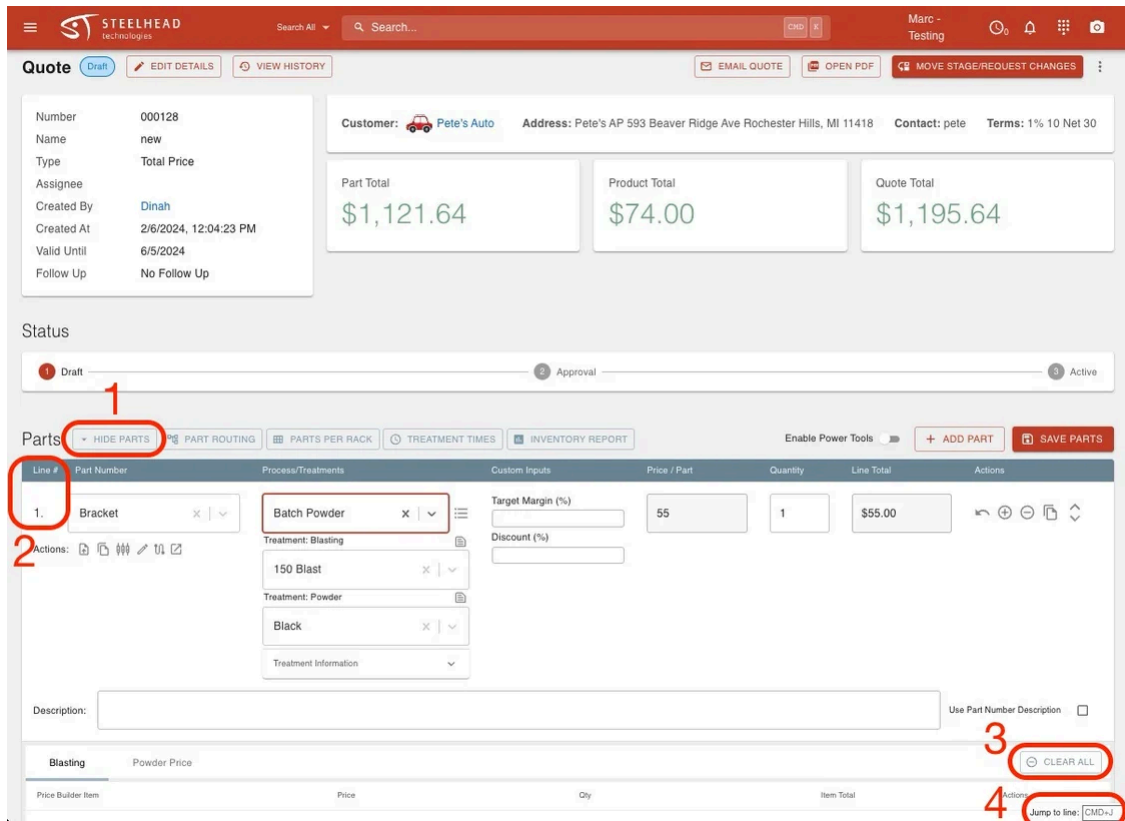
STEELHEAD technologies

Search All Search... CMD K

Marc - Testing

Quote Draft EDIT DETAILS VIEW HISTORY

EMAIL QUOTE OPEN PDF MOVE STAGE/REQUEST CHANGES

Number 000128
Name new
Type Total Price
Assignee
Created By Dinah
Created At 2/6/2024, 12:04:23 PM
Valid Until 6/5/2024
Follow Up No Follow Up

Customer: Pete's Auto Address: Pete's AP 593 Beaver Ridge Ave Rochester Hills, MI 11418 Contact: pete Terms: 1% 10 Net 30

Part Total
$1,121.64

Product Total
$74.00

Quote Total
$1,195.64

Status

1 Draft 2 Approval 3 Active

1

Parts HIDE PARTS PART ROUTING PARTS PER RACK TREATMENT TIMES INVENTORY REPORT Enable Power Tools + ADD PART SAVE PARTS

| Line # | Part Number | Process/Treatments | Custom Inputs | Price / Part | Quantity | Line Total | Actions |
|---|---|---|---|---|---|---|---|
| 1. | Bracket | Batch Powder | Target Margin (%) Discount (%) | 55 | 1 | $55.00 | |

2

Actions:

Treatment: Blasting
150 Blast
Treatment: Powder
Black
Treatment Information

Description:

Use Part Number Description

3

Blasting Powder Price CLEAR ALL

Price Builder Item Price Qty Item Total Actions

4

Jump to line: CMD+J